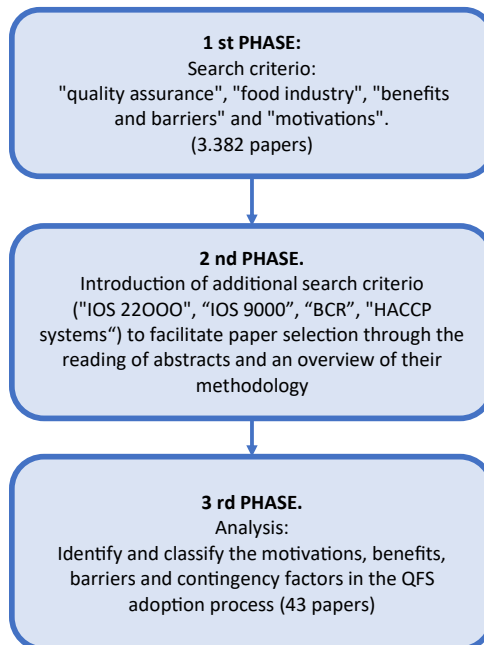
1 st PHASE:
Search criterio:
"quality assurance", "food industry", "benefits and barriers" and "motivations".
(3.382 papers)

2 nd PHASE.
Introduction of additional search criterio ("IOS 22OOO", “IOS 9000”, “BCR”, "HACCP systems“) to facilitate paper selection through the reading of abstracts and an overview of their methodology

3 rd PHASE.
Analysis:
Identify and classify the motivations, benefits, barriers and contingency factors in the QFS adoption process (43 papers)